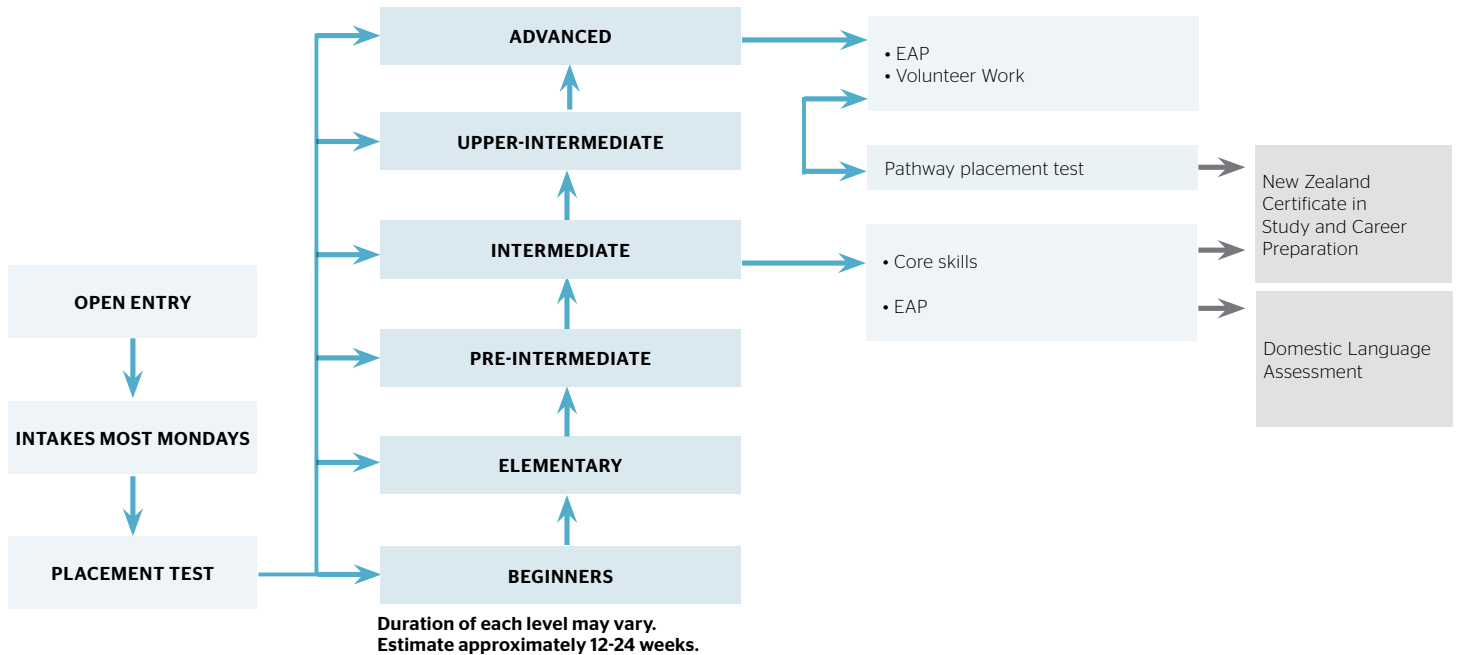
OPEN ENTRY

INTAKES MOST MONDAYS

PLACEMENT TEST

ADVANCED

UPPER-INTERMEDIATE

INTERMEDIATE

PRE-INTERMEDIATE

ELEMENTARY

BEGINNERS

Duration of each level may vary. Estimate approximately 12-24 weeks.

• EAP
• Volunteer Work

Pathway placement test

• Core skills

• EAP

New Zealand Certificate in Study and Career Preparation

Domestic Language Assessment